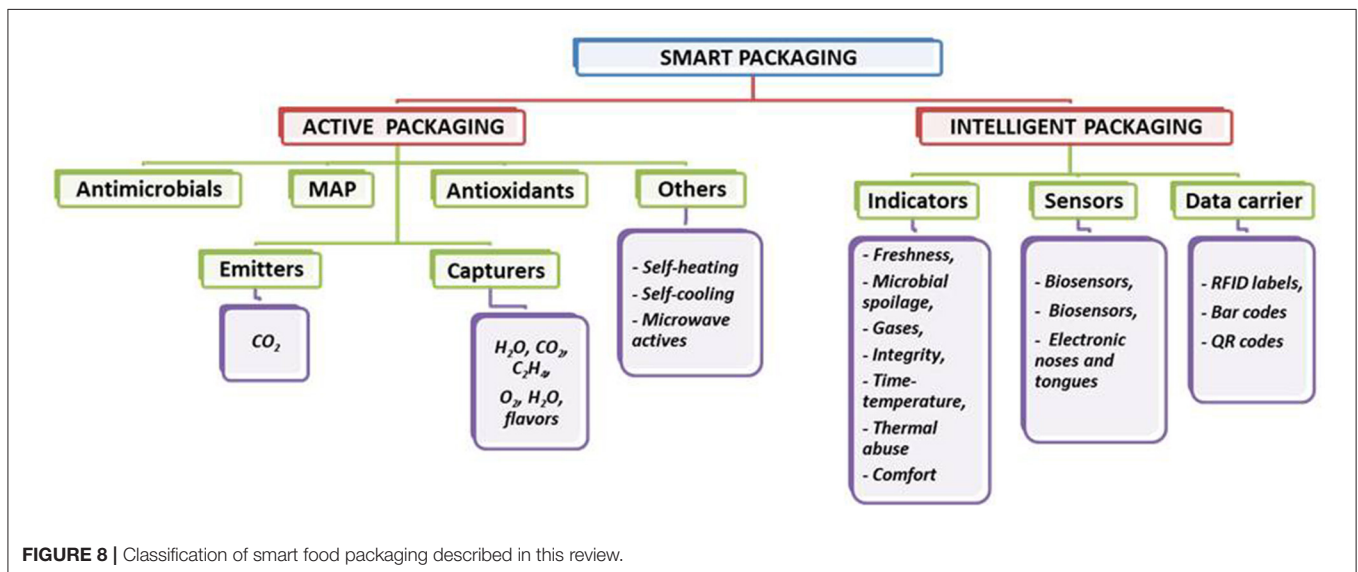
SMART PACKAGING

ACTIVE PACKAGING

INTELLIGENT PACKAGING

Antimicrobials

MAP

Antioxidants

Others

Emitters

Capturers

$CO_2$

$H_2O$, $CO_2$, $C_2H_4$, $O_2$, $H_2O$, flavors

- Self-heating
- Self-cooling
- Microwave actives

Indicators

Sensors

Data carrier

- Freshness,
- Microbial spoilage,
- Gases,
- Integrity,
- Time-temperature,
- Thermal abuse
- Comfort

- Biosensors,
- Biosensors,
- Electronic noses and tongues

- RFID labels,
- Bar codes
- QR codes

FIGURE 8 | Classification of smart food packaging described in this review.